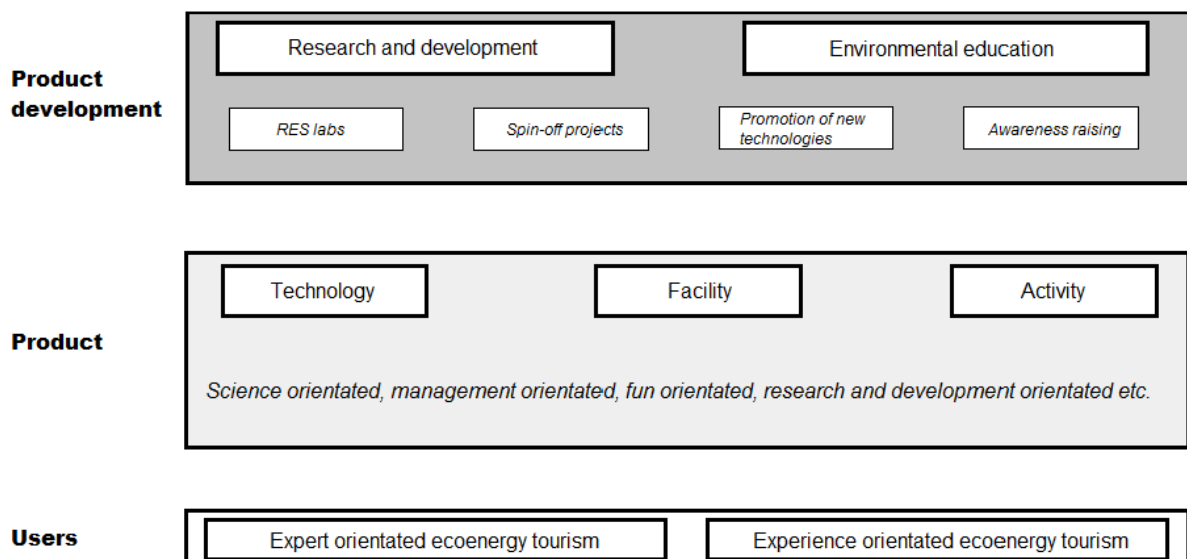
Product development

Research and development

Environmental education

RES labs

Spin-off projects

Promotion of new technologies

Awareness raising

Product

Technology

Facility

Activity

Science orientated, management orientated, fun orientated, research and development orientated etc.

Users

Expert orientated ecoenergy tourism

Experience orientated ecoenergy tourism